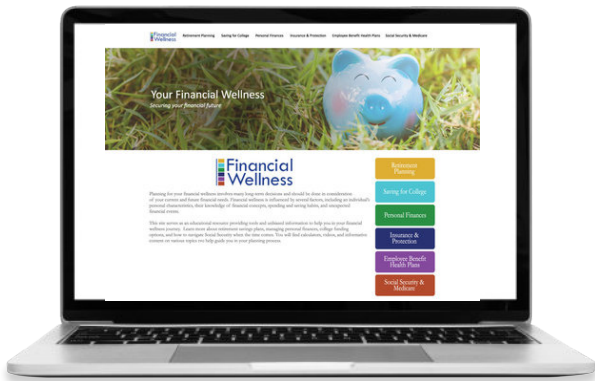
Financial Wellness

Retirement Planning Saving for College Personal Finances Insurance & Protection Employee Benefit Health Plans Social Security & Medicare

Your Financial Wellness
Securing your financial future

Financial Wellness

Planning for your financial wellness involves many long-term decisions and should be done in consideration of your current and future financial needs. Financial wellness is influenced by several factors, including an individual's personal characteristics, their knowledge of financial concepts, spending and saving habits, and unexpected financial events.

This site serves as an educational resource providing tools and unbiased information to help you in your financial wellness journey. Learn more about retirement savings plans, managing personal finances, college funding options, and how to navigate Social Security when the time comes. You will find calculators, videos, and informative content on various topics to help guide you in your planning process.

Retirement Planning

Saving for College

Personal Finances

Insurance & Protection

Employee Benefit Health Plans

Social Security & Medicare